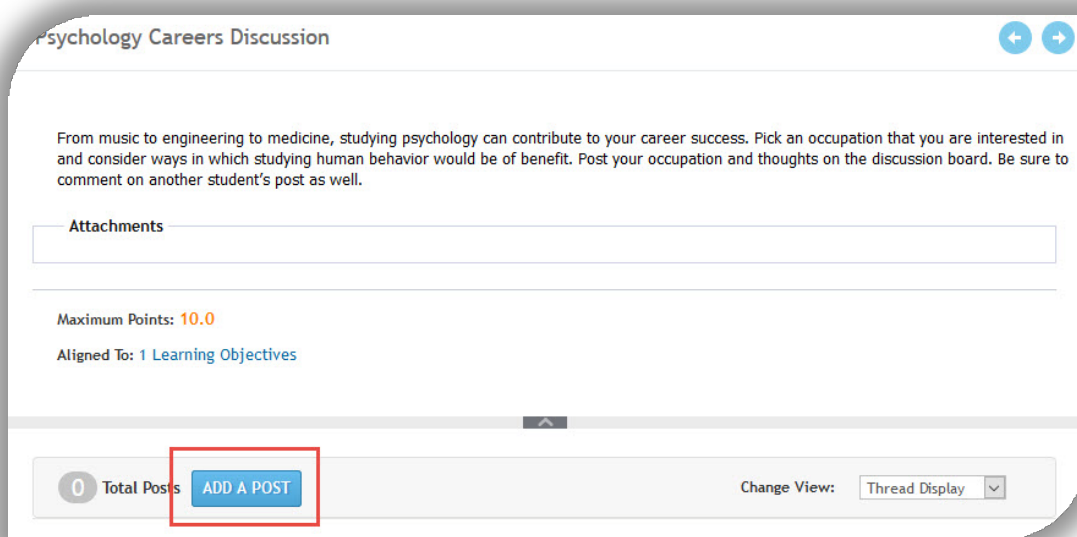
Psychology Careers Discussion

From music to engineering to medicine, studying psychology can contribute to your career success. Pick an occupation that you are interested in and consider ways in which studying human behavior would be of benefit. Post your occupation and thoughts on the discussion board. Be sure to comment on another student's post as well.

Attachments

Maximum Points: 10.0

Aligned To: 1 Learning Objectives

0 Total Posts ADD A POST

Change View: Thread Display